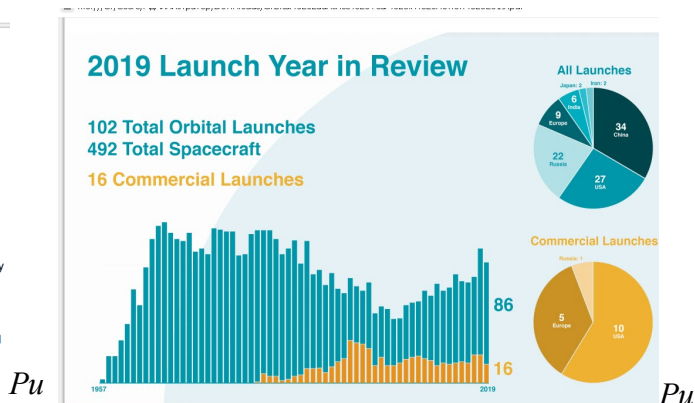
2019 Launch Year in Review

102 Total Orbital Launches
492 Total Spacecraft

16 Commercial Launches

86

16

1957

2019

All Launches

34
China

27
USA

22
Russia

9
Europe

6
India

Japan: 2

Iran: 2

Commercial Launches

Russia: 1

5
Europe

10
USA

Pu

Pu